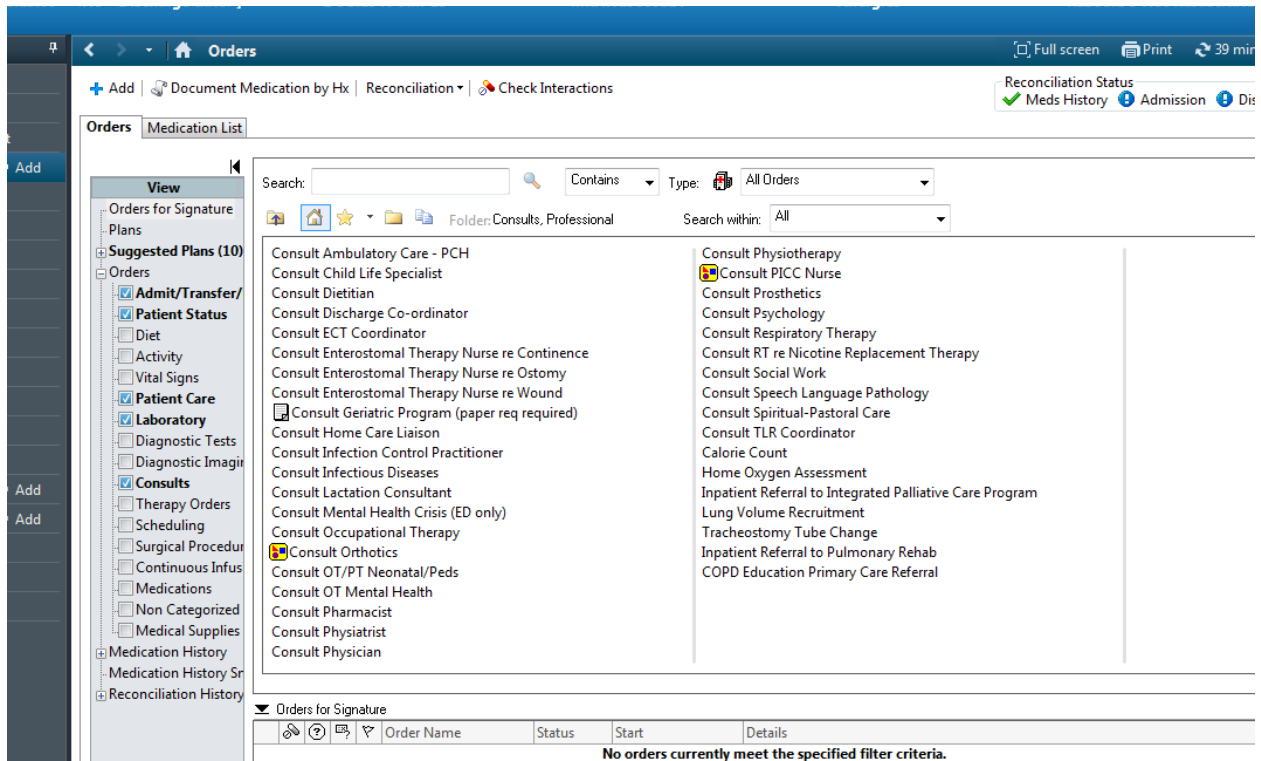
Orders

Full screen  Print  39 min

Add | Document Medication by Hx | Reconciliation | Check Interactions

Reconciliation Status
Meds History  Admission  Dis

Orders  Medication List

Add

View
Orders for Signature
Plans
Suggested Plans (10)
Orders
Admit/Transfer/
Patient Status
Diet
Activity
Vital Signs
Patient Care
Laboratory
Diagnostic Tests
Diagnostic Imagi
Consults
Therapy Orders
Scheduling
Surgical Procedu
Continuous Infus
Medications
Non Categorized
Medical Supplies
Medication History
Medication History Sr
Reconciliation History

Add
Add

Search:  Contains  Type:  All Orders

Folder: Consults, Professional  Search within: All

Consult Ambulatory Care - PCH
Consult Child Life Specialist
Consult Dietitian
Consult Discharge Co-ordinator
Consult ECT Coordinator
Consult Enterostomal Therapy Nurse re Continence
Consult Enterostomal Therapy Nurse re Ostomy
Consult Enterostomal Therapy Nurse re Wound
Consult Geriatric Program (paper req required)
Consult Home Care Liaison
Consult Infection Control Practitioner
Consult Infectious Diseases
Consult Lactation Consultant
Consult Mental Health Crisis (ED only)
Consult Occupational Therapy
Consult Orthotics
Consult OT/PT Neonatal/Peds
Consult OT Mental Health
Consult Pharmacist
Consult Physiatrist
Consult Physician

Consult Physiotherapy
Consult PICC Nurse
Consult Prosthetics
Consult Psychology
Consult Respiratory Therapy
Consult RT re Nicotine Replacement Therapy
Consult Social Work
Consult Speech Language Pathology
Consult Spiritual-Pastoral Care
Consult TLR Coordinator
Calorie Count
Home Oxygen Assessment
Inpatient Referral to Integrated Palliative Care Program
Lung Volume Recruitment
Tracheostomy Tube Change
Inpatient Referral to Pulmonary Rehab
COPD Education Primary Care Referral

Orders for Signature

| | | | | Order Name | Status | Start | Details |
|---|---|---|---|---|---|---|---|

No orders currently meet the specified filter criteria.